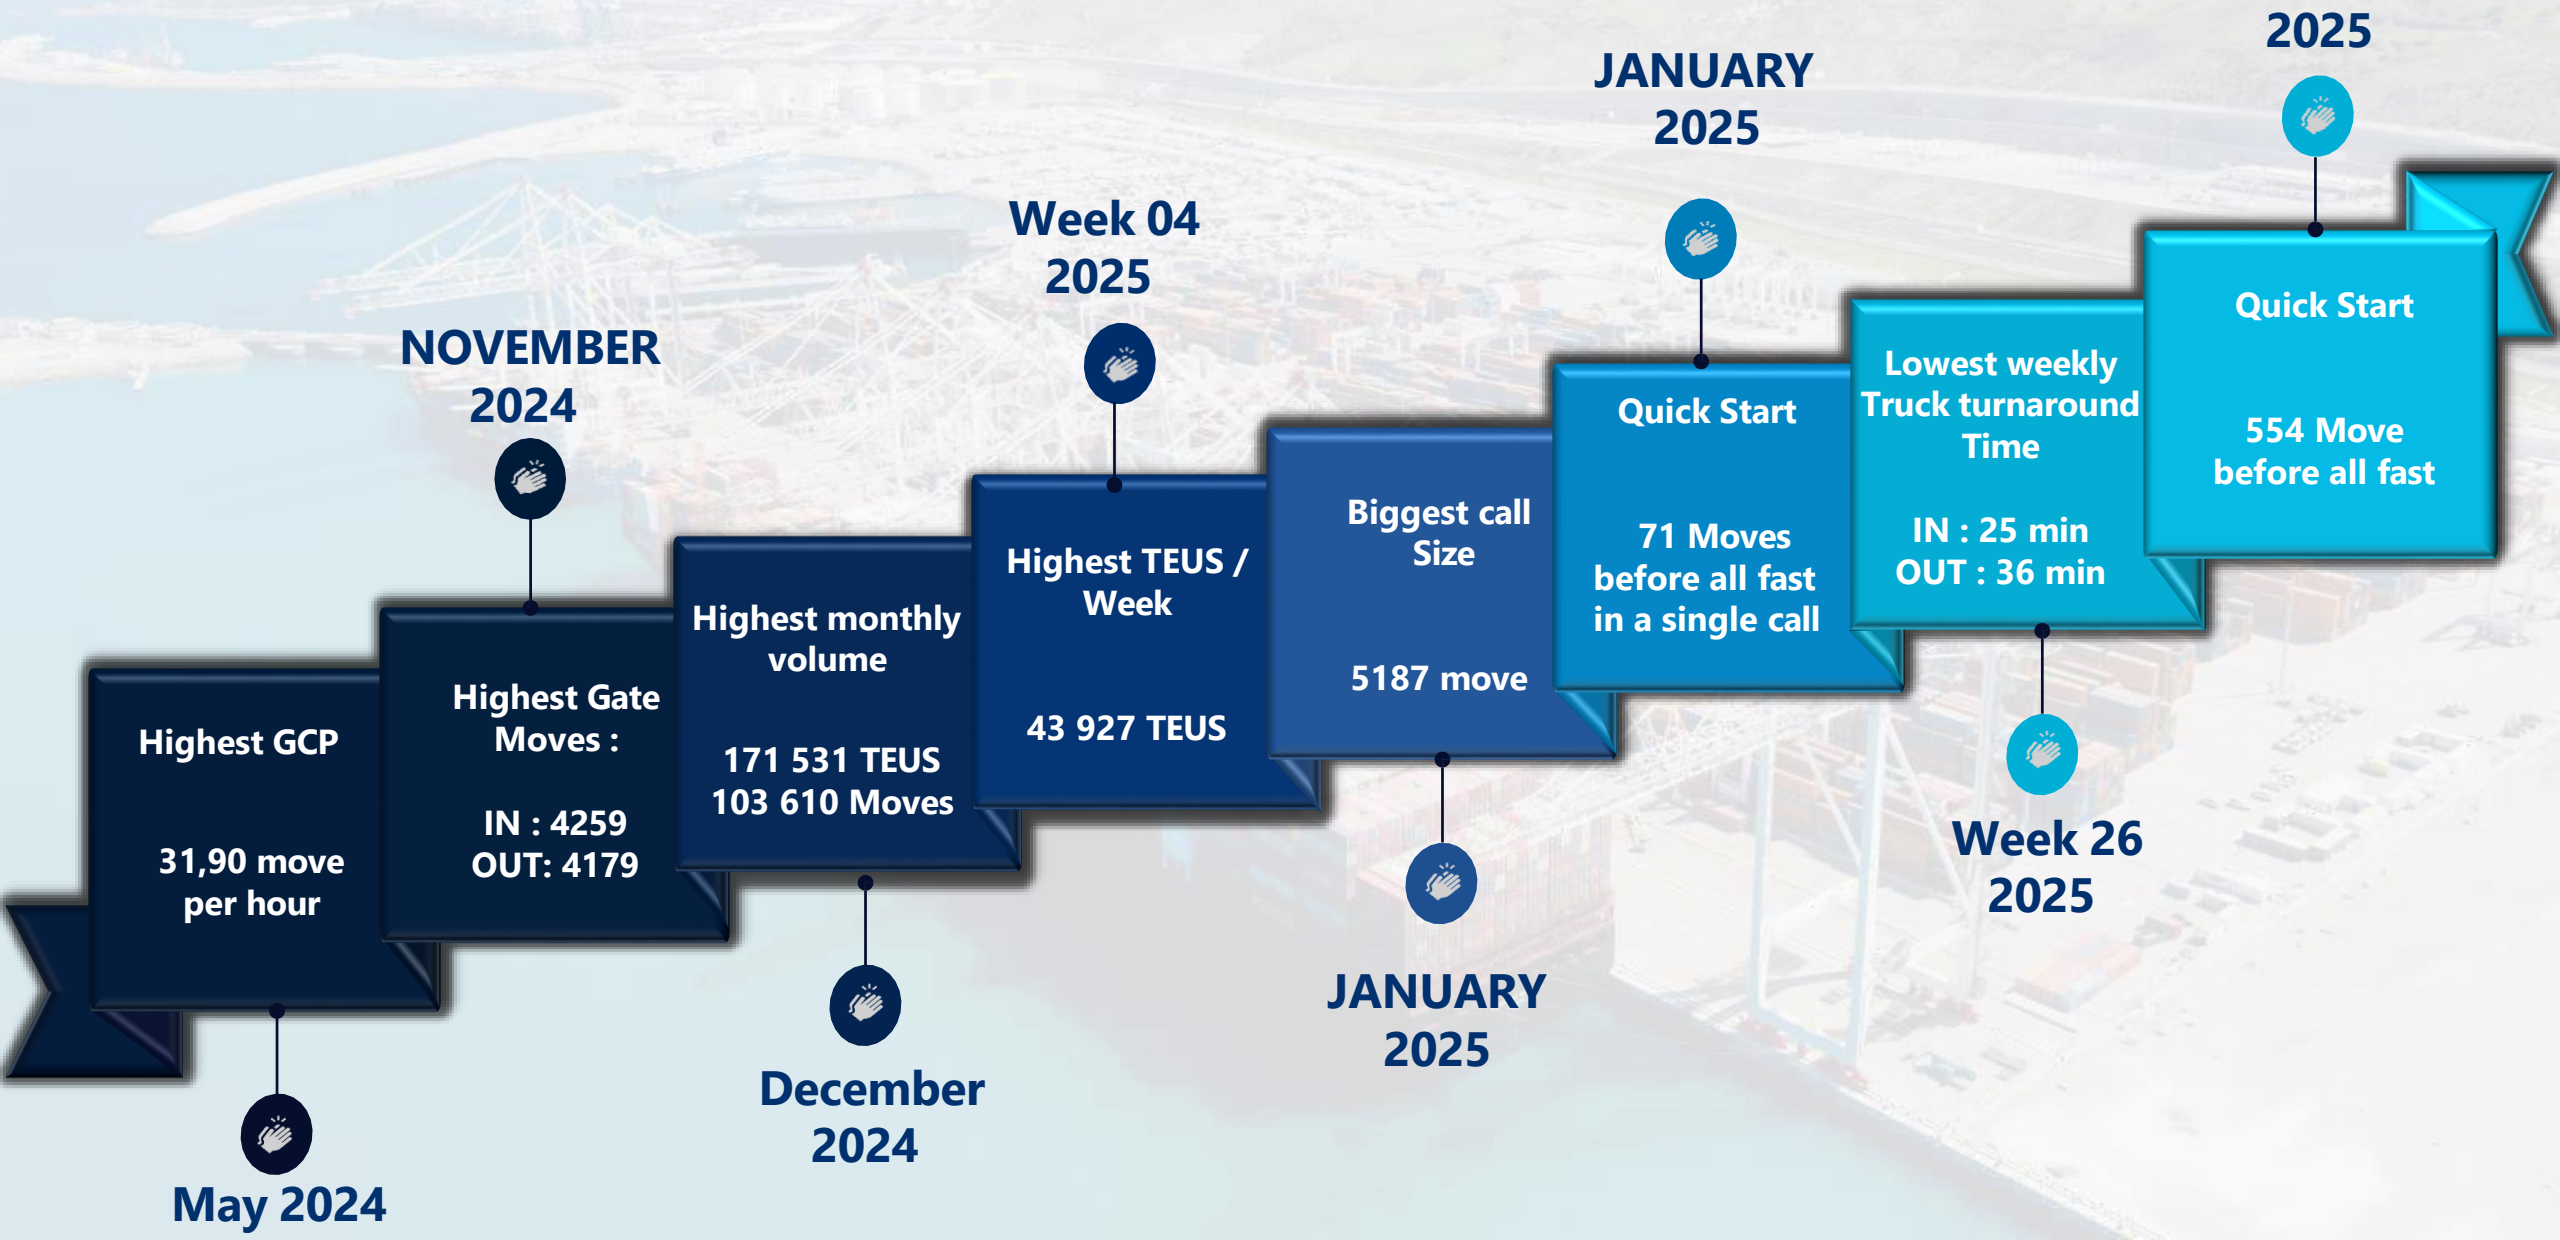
Highest GCP

31,90 move per hour

May 2024

NOVEMBER 2024

Highest Gate Moves :

IN : 4259
OUT: 4179

Highest monthly volume

171 531 TEUS
103 610 Moves

December 2024

Week 04 2025

Highest TEUS / Week

43 927 TEUS

Biggest call Size

5187 move

JANUARY 2025

JANUARY 2025

Quick Start

71 Moves before all fast in a single call

Lowest weekly Truck turnaround Time

IN : 25 min
OUT : 36 min

Week 26 2025

2025

Quick Start

554 Move before all fast